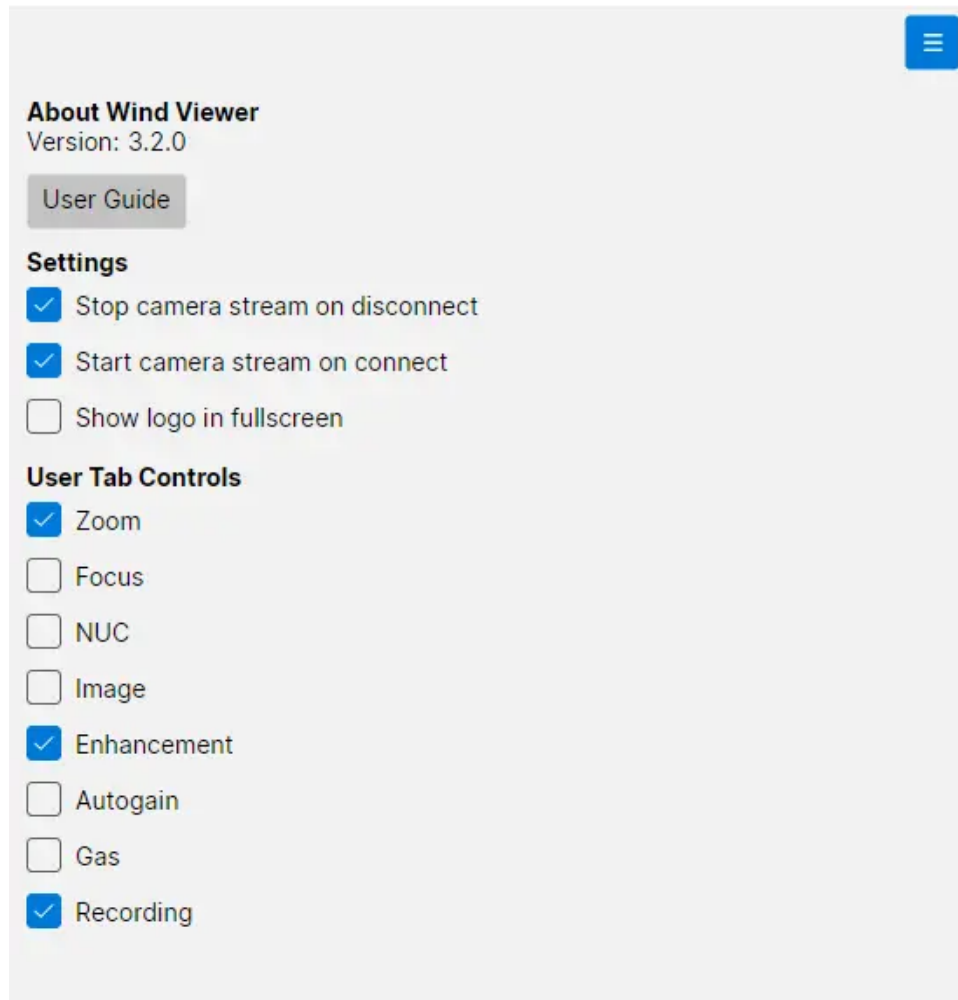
About Wind Viewer
Version: 3.2.0

User Guide

Settings

Stop camera stream on disconnect

Start camera stream on connect

Show logo in fullscreen

User Tab Controls

Zoom

Focus

NUC

Image

Enhancement

Autogain

Gas

Recording